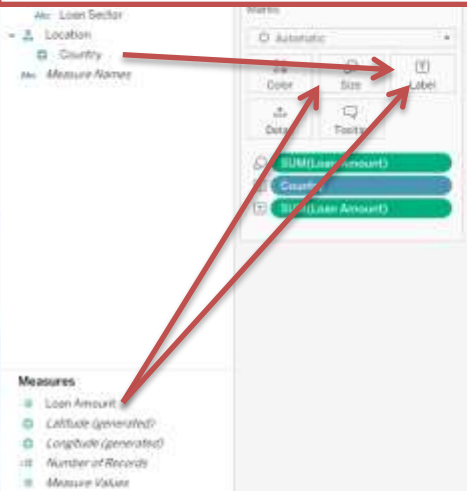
Abc Loan Sector
Location
Country
Abc Measure Names

Marks
Automatic
Color
Size
Label
Detail
Tooltip
SUM(Loan Amount)
Country
SUM(Loan Amount)

Measures
Loan Amount
Latitude (generated)
Longitude (generated)
Number of Records
Measure Values